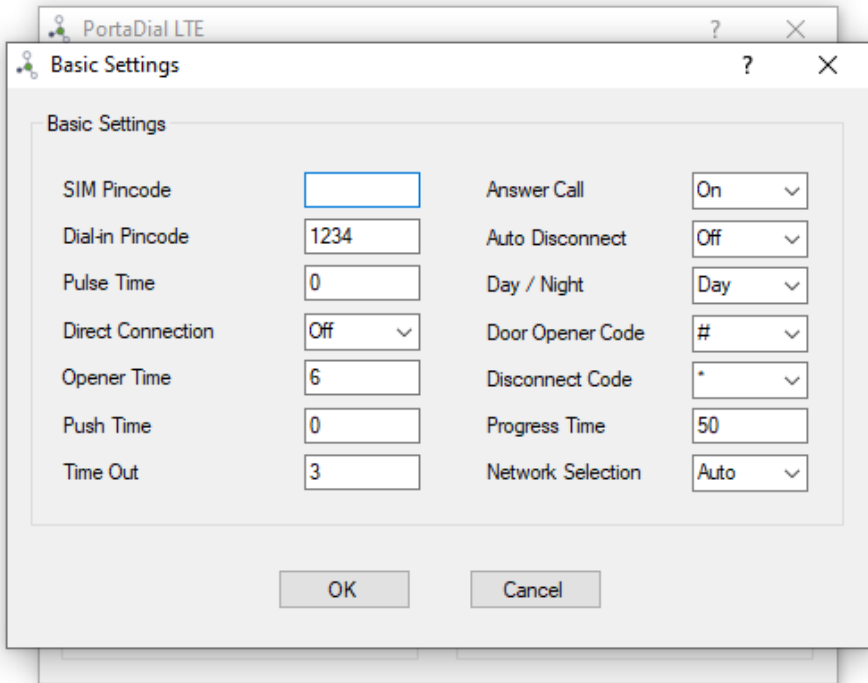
PortaDial LTE ? ×

Basic Settings ? ×

Basic Settings

SIM Pincode

Dial-in Pincode 1234

Pulse Time 0

Direct Connection Off

Opener Time 6

Push Time 0

Time Out 3

Answer Call On

Auto Disconnect Off

Day / Night Day

Door Opener Code #

Disconnect Code *

Progress Time 50

Network Selection Auto

OK Cancel